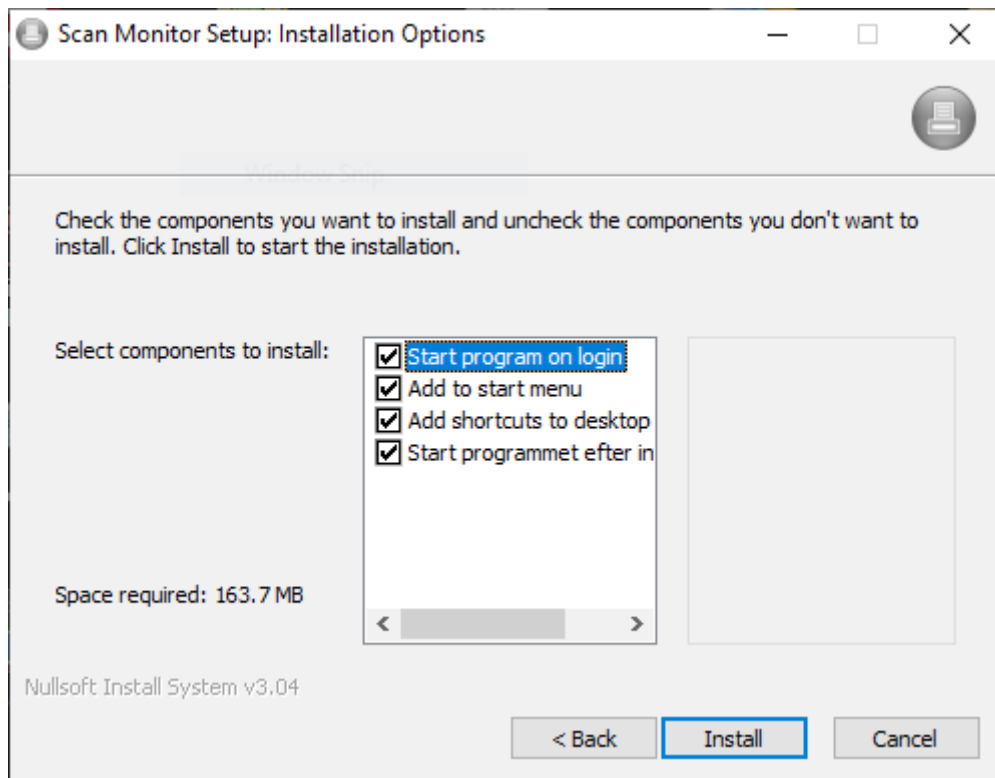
Scan Monitor Setup: Installation Options

Window Snip

Check the components you want to install and uncheck the components you don't want to install. Click Install to start the installation.

Select components to install:

Start program on login
Add to start menu
Add shortcuts to desktop
Start programmet efter in

Space required: 163.7 MB

Nullsoft Install System v3.04

< Back
Install
Cancel